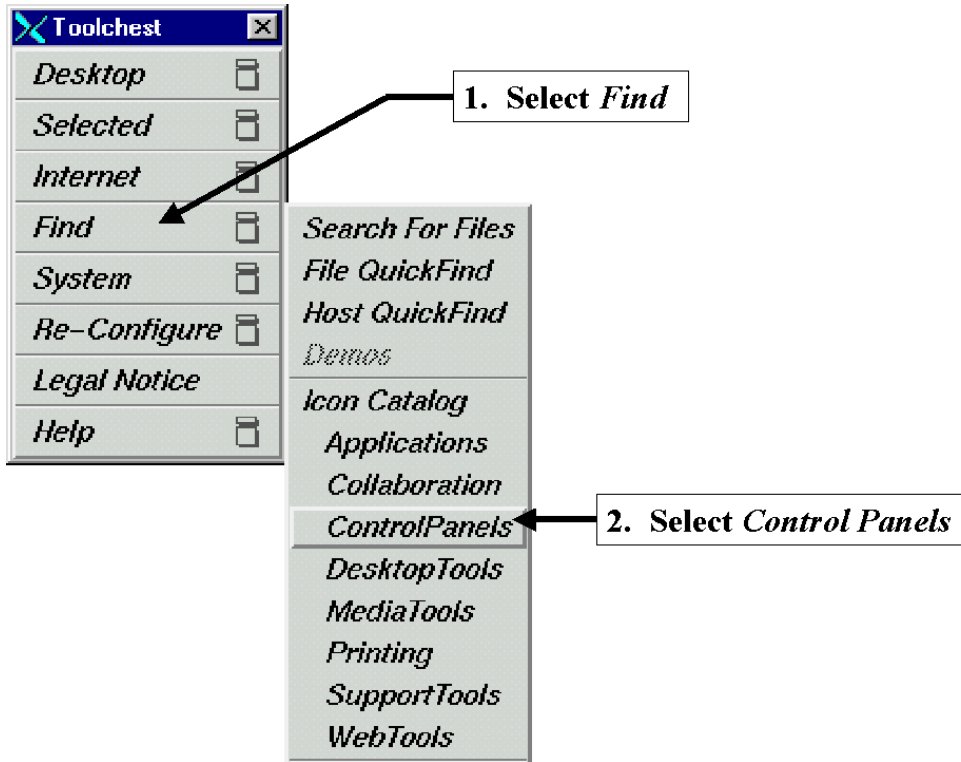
Toolchest

Desktop
Selected
Internet
Find
System
Re-Configure
Legal Notice
Help

1. Select *Find*

Search For Files
File QuickFind
Host QuickFind
Demos
Icon Catalog
Applications
Collaboration
ControlPanels
DesktopTools
MediaTools
Printing
SupportTools
WebTools

2. Select *Control Panels*